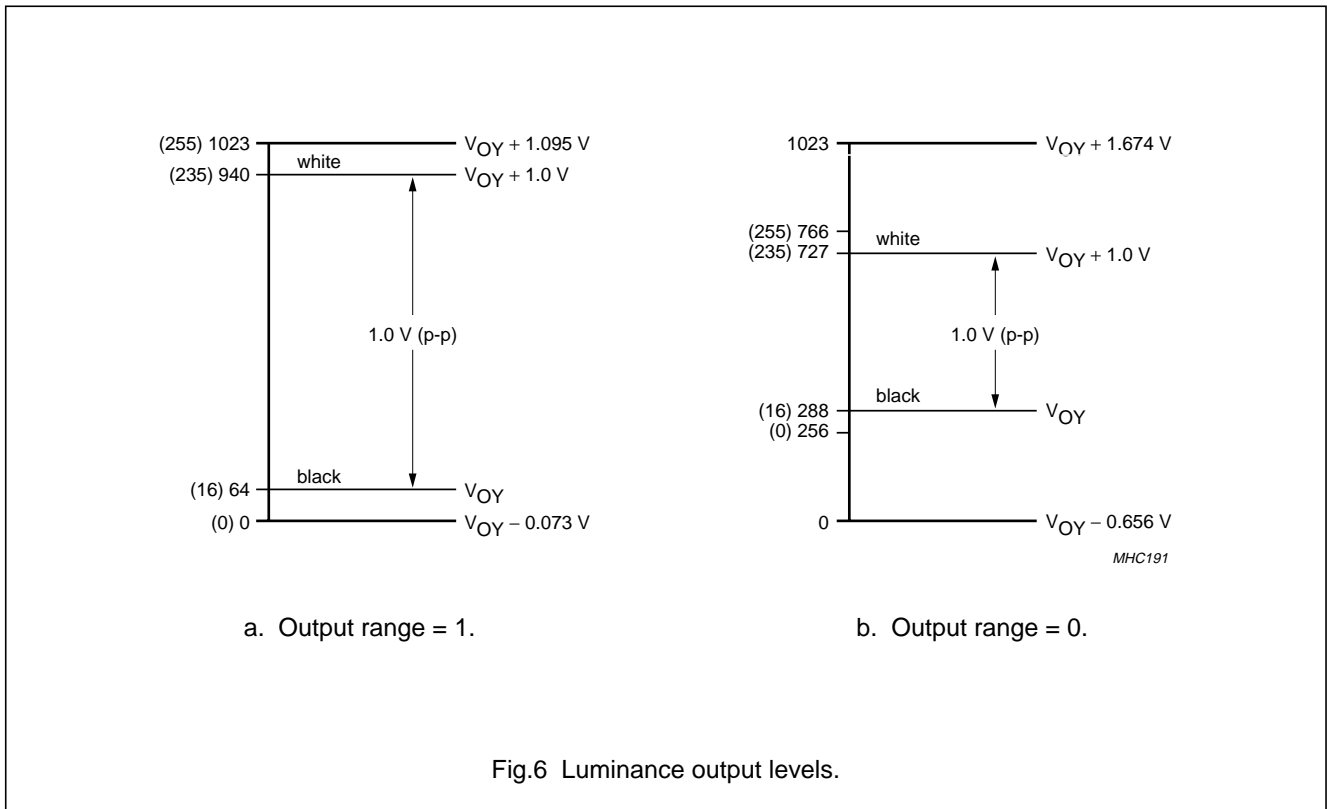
(255) 1023
white
(235) 940
$V_{OY}$ + 1.095 V
$V_{OY}$ + 1.0 V
1.0 V (p-p)
black
(16) 64
(0) 0
$V_{OY}$
$V_{OY}$ – 0.073 V

a. Output range = 1.

1023
$V_{OY}$ + 1.674 V
(255) 766
white
(235) 727
$V_{OY}$ + 1.0 V
1.0 V (p-p)
black
(16) 288
(0) 256
$V_{OY}$
0
$V_{OY}$ – 0.656 V
MHC191

b. Output range = 0.

Fig.6 Luminance output levels.